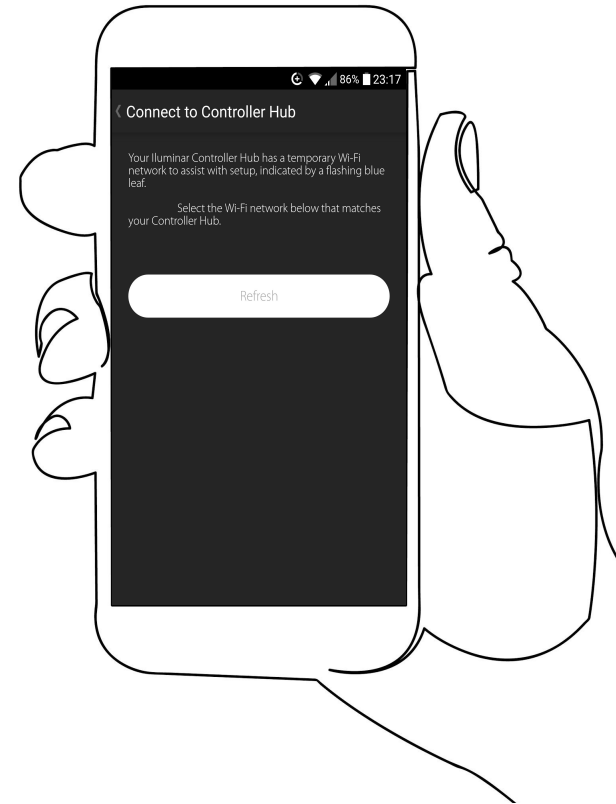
86% 23:17

‹ Connect to Controller Hub

Your Iluminar Controller Hub has a temporary Wi-Fi network to assist with setup, indicated by a flashing blue leaf.

Select the Wi-Fi network below that matches your Controller Hub.

Refresh